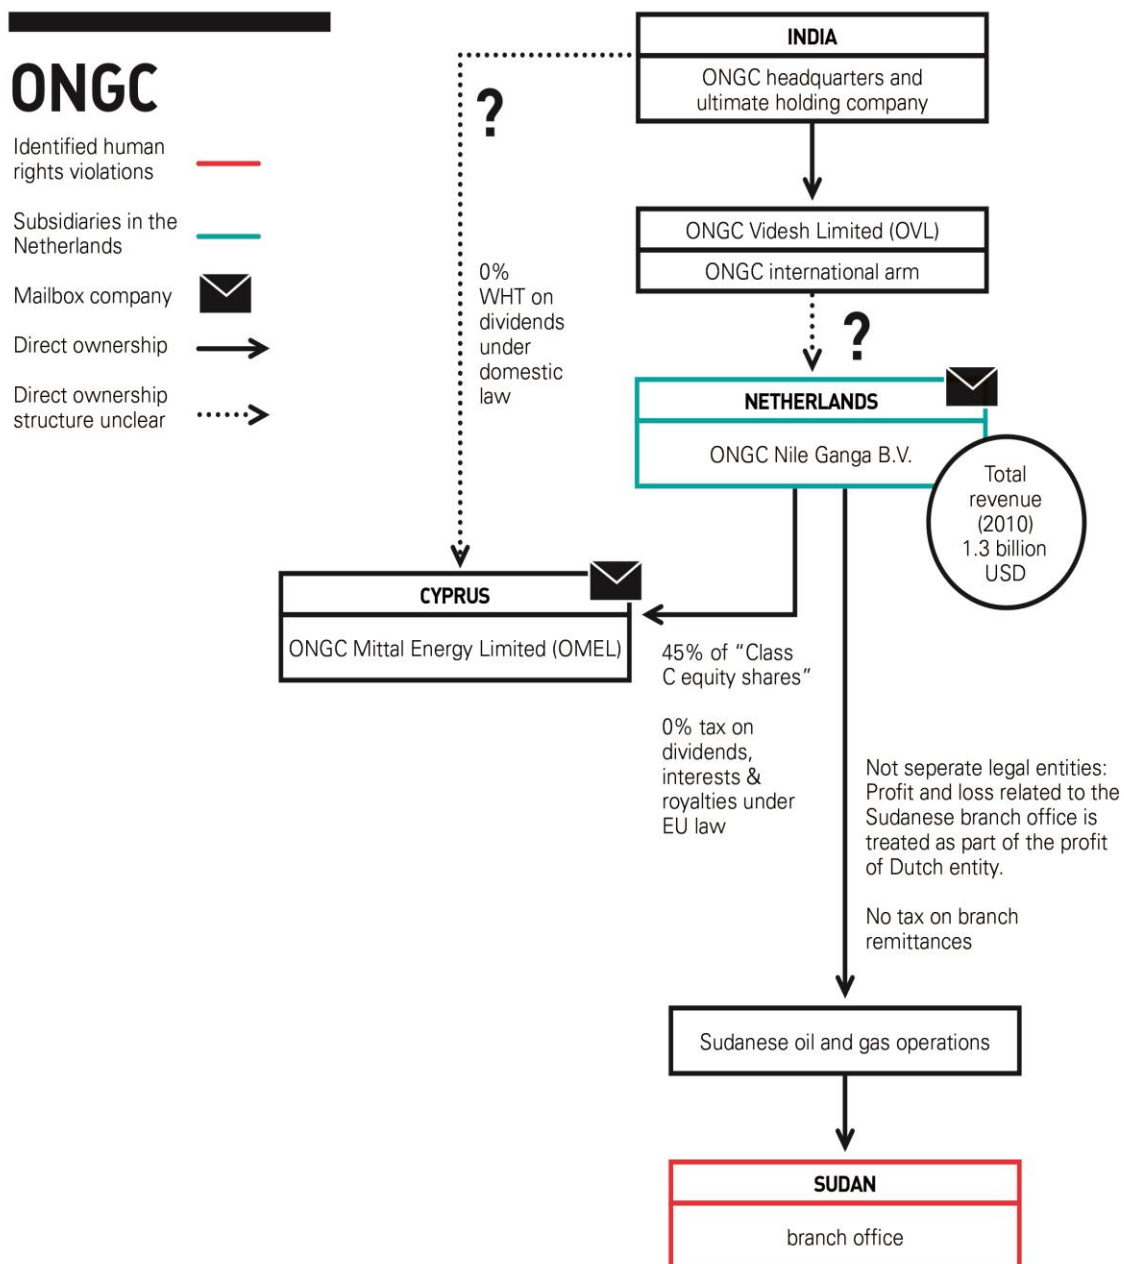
ONGC

Identified human rights violations

Subsidiaries in the Netherlands

Mailbox company

Direct ownership

Direct ownership structure unclear

INDIA

ONGC headquarters and ultimate holding company

?

0% WHT on dividends under domestic law

ONGC Videsh Limited (OVL)

ONGC international arm

?

NETHERLANDS

ONGC Nile Ganga B.V.

Total revenue (2010) 1.3 billion USD

CYPRUS

ONGC Mittal Energy Limited (OMEL)

45% of "Class C equity shares"

0% tax on dividends, interests & royalties under EU law

Not seperate legal entities: Profit and loss related to the Sudanese branch office is treated as part of the profit of Dutch entity.

No tax on branch remittances

Sudanese oil and gas operations

SUDAN

branch office